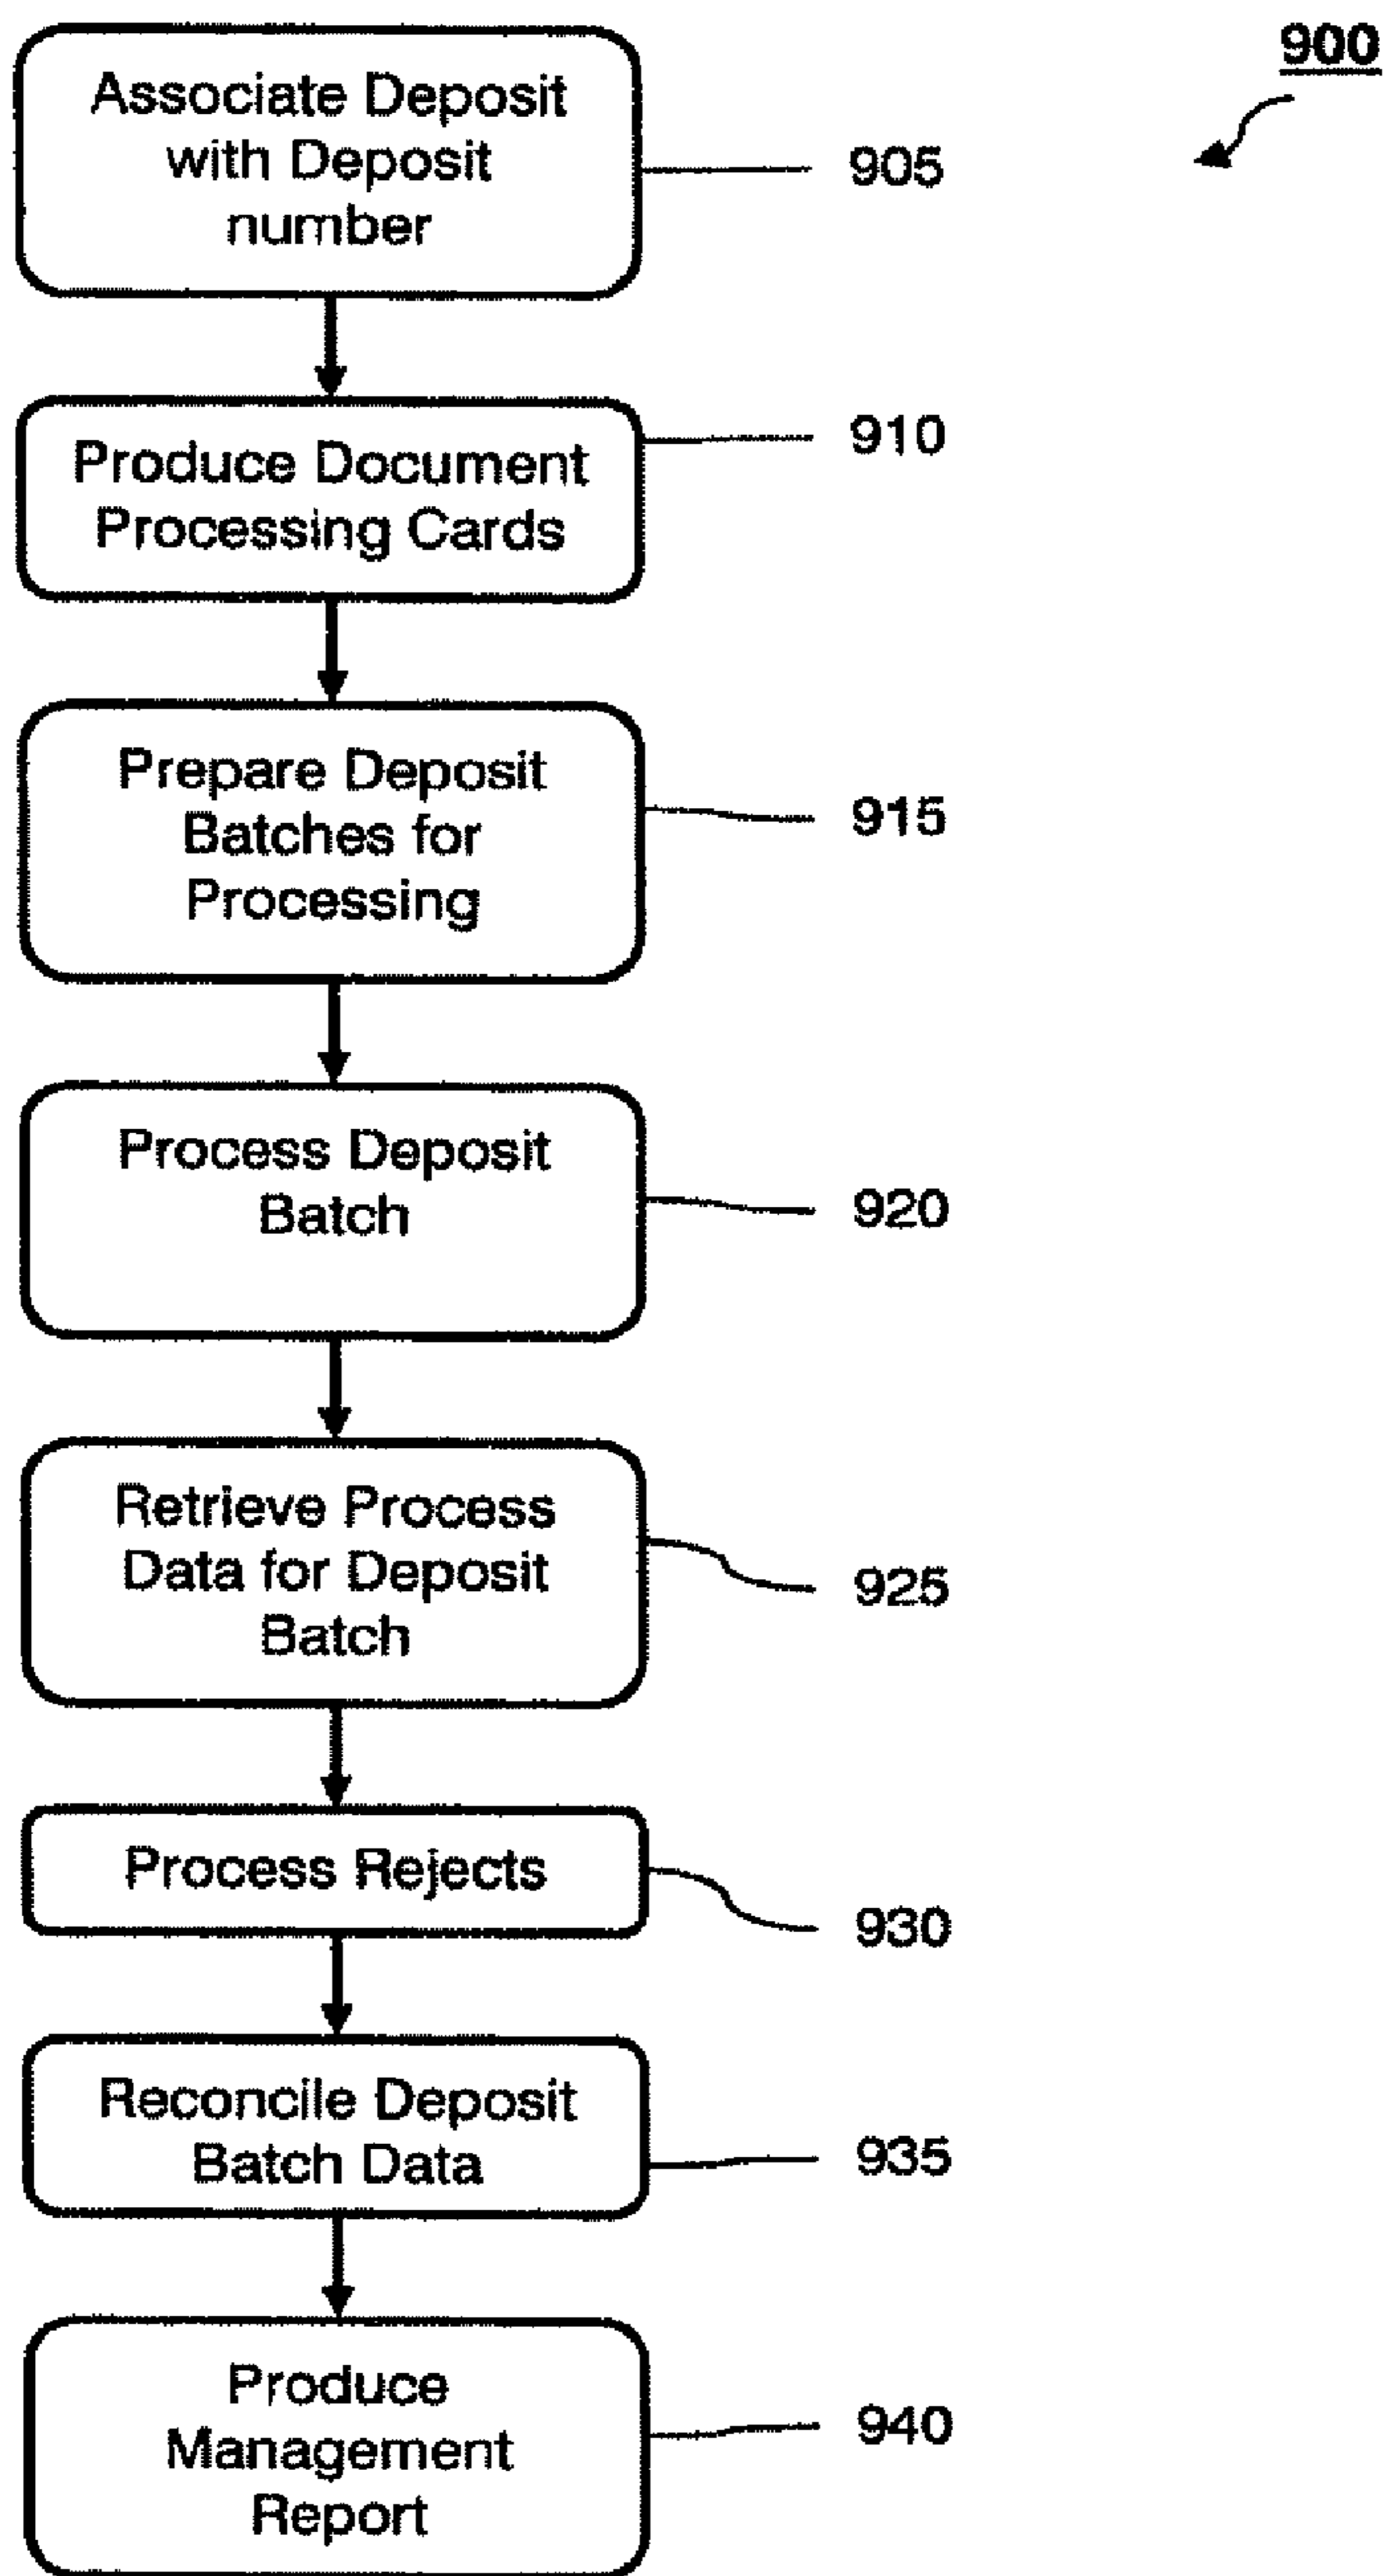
900

Associate Deposit with Deposit number

905

Produce Document Processing Cards

910

Prepare Deposit Batches for Processing

915

Process Deposit Batch

920

Retrieve Process Data for Deposit Batch

925

Process Rejects

930

Reconcile Deposit Batch Data

935

Produce Management Report

940